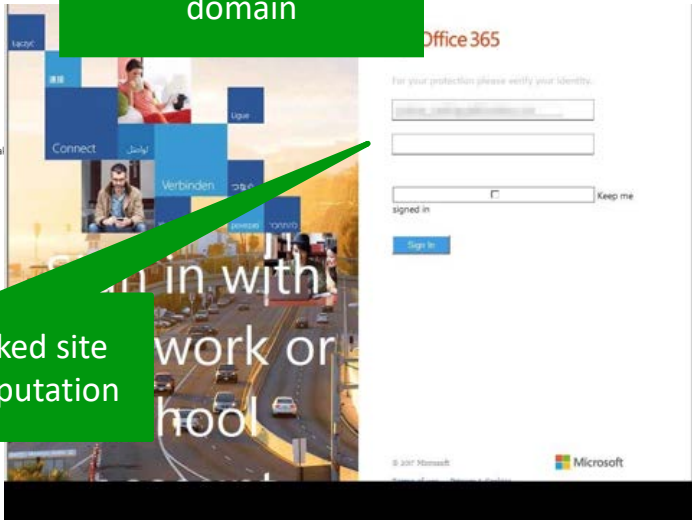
domain

Office 365

For your protection please verify your identity.

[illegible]

Keep me signed in

Sign In

łączyć

Ligue

Connect

Verbinden

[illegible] in with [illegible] work or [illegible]hool

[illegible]ked site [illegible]putation

© 2017 Microsoft

Microsoft

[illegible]